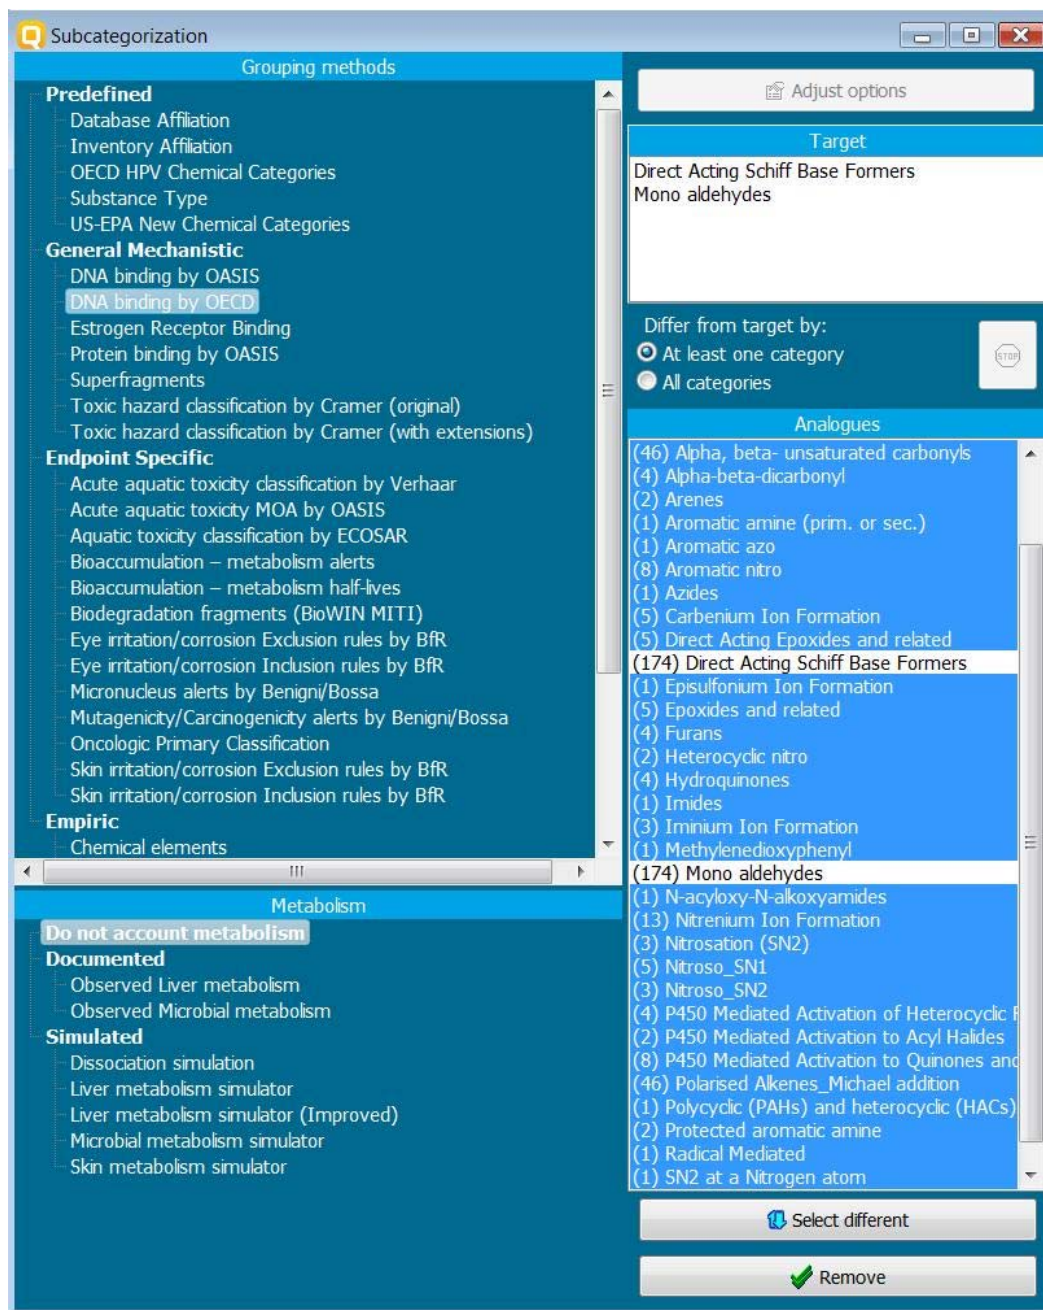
Subcategorization

Grouping methods

Predefined
Database Affiliation
Inventory Affiliation
OECD HPV Chemical Categories
Substance Type
US-EPA New Chemical Categories
General Mechanistic
DNA binding by OASIS
DNA binding by OECD
Estrogen Receptor Binding
Protein binding by OASIS
Superfragments
Toxic hazard classification by Cramer (original)
Toxic hazard classification by Cramer (with extensions)
Endpoint Specific
Acute aquatic toxicity classification by Verhaar
Acute aquatic toxicity MOA by OASIS
Aquatic toxicity classification by ECOSAR
Bioaccumulation – metabolism alerts
Bioaccumulation – metabolism half-lives
Biodegradation fragments (BioWIN MITI)
Eye irritation/corrosion Exclusion rules by BfR
Eye irritation/corrosion Inclusion rules by BfR
Micronucleus alerts by Benigni/Bossa
Mutagenicity/Carcinogenicity alerts by Benigni/Bossa
Oncologic Primary Classification
Skin irritation/corrosion Exclusion rules by BfR
Skin irritation/corrosion Inclusion rules by BfR
Empiric
Chemical elements

Metabolism

Do not account metabolism
Documented
Observed Liver metabolism
Observed Microbial metabolism
Simulated
Dissociation simulation
Liver metabolism simulator
Liver metabolism simulator (Improved)
Microbial metabolism simulator
Skin metabolism simulator

Adjust options

Target
Direct Acting Schiff Base Formers
Mono aldehydes

Differ from target by:
At least one category
All categories

STOP

Analogues
(46) Alpha, beta- unsaturated carbonyls
(4) Alpha-beta-dicarbonyl
(2) Arenes
(1) Aromatic amine (prim. or sec.)
(1) Aromatic azo
(8) Aromatic nitro
(1) Azides
(5) Carbenium Ion Formation
(5) Direct Acting Epoxides and related
(174) Direct Acting Schiff Base Formers
(1) Episulfonium Ion Formation
(5) Epoxides and related
(4) Furans
(2) Heterocyclic nitro
(4) Hydroquinones
(1) Imides
(3) Iminium Ion Formation
(1) Methylenedioxyphenyl
(174) Mono aldehydes
(1) N-acyloxy-N-alkoxyamides
(13) Nitrenium Ion Formation
(3) Nitrosation (SN2)
(5) Nitroso_SN1
(3) Nitroso_SN2
(4) P450 Mediated Activation of Heterocyclic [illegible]
(2) P450 Mediated Activation to Acyl Halides
(8) P450 Mediated Activation to Quinones an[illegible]
(46) Polarised Alkenes_Michael addition
(1) Polycyclic (PAHs) and heterocyclic (HACs)
(2) Protected aromatic amine
(1) Radical Mediated
(1) SN2 at a Nitrogen atom

Select different

Remove